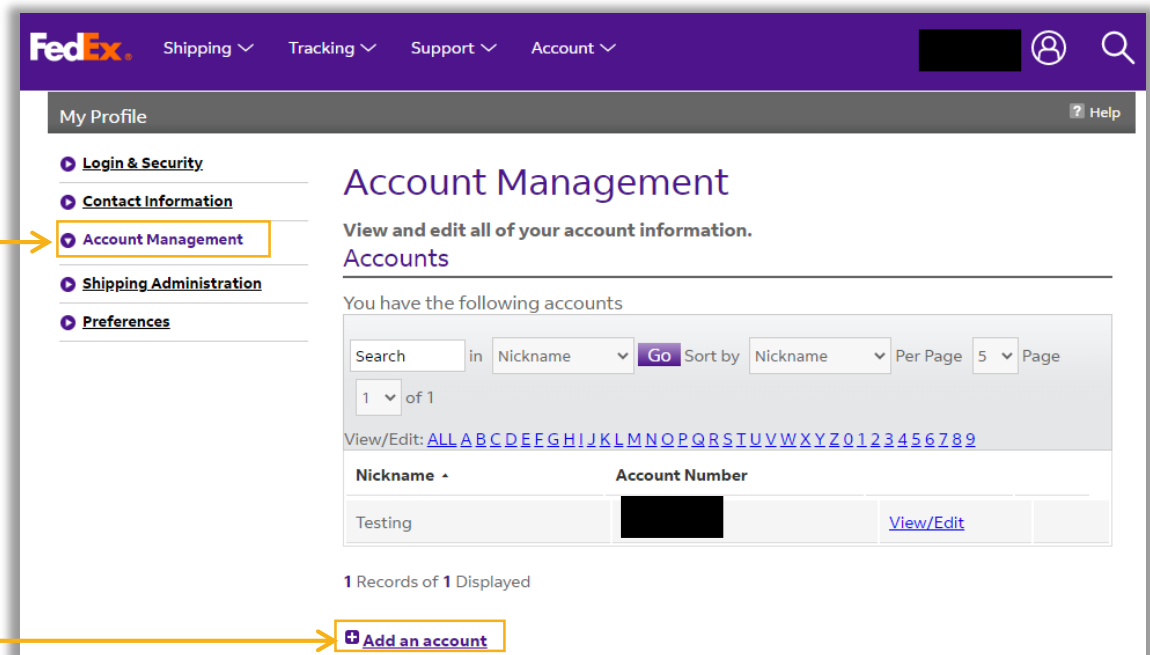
FedEx. Shipping Tracking Support Account

My Profile

? Help

Login & Security
Contact Information
Account Management
Shipping Administration
Preferences

Account Management

View and edit all of your account information.

Accounts

You have the following accounts

Search in Nickname Go Sort by Nickname Per Page 5 Page 1 of 1

View/Edit: ALL A B C D E F G H I J K L M N O P Q R S T U V W X Y Z 0 1 2 3 4 5 6 7 8 9

| Nickname ▲ | Account Number | | |
|---|---|---|---|
| Testing | | View/Edit | |

1 Records of 1 Displayed

Add an account